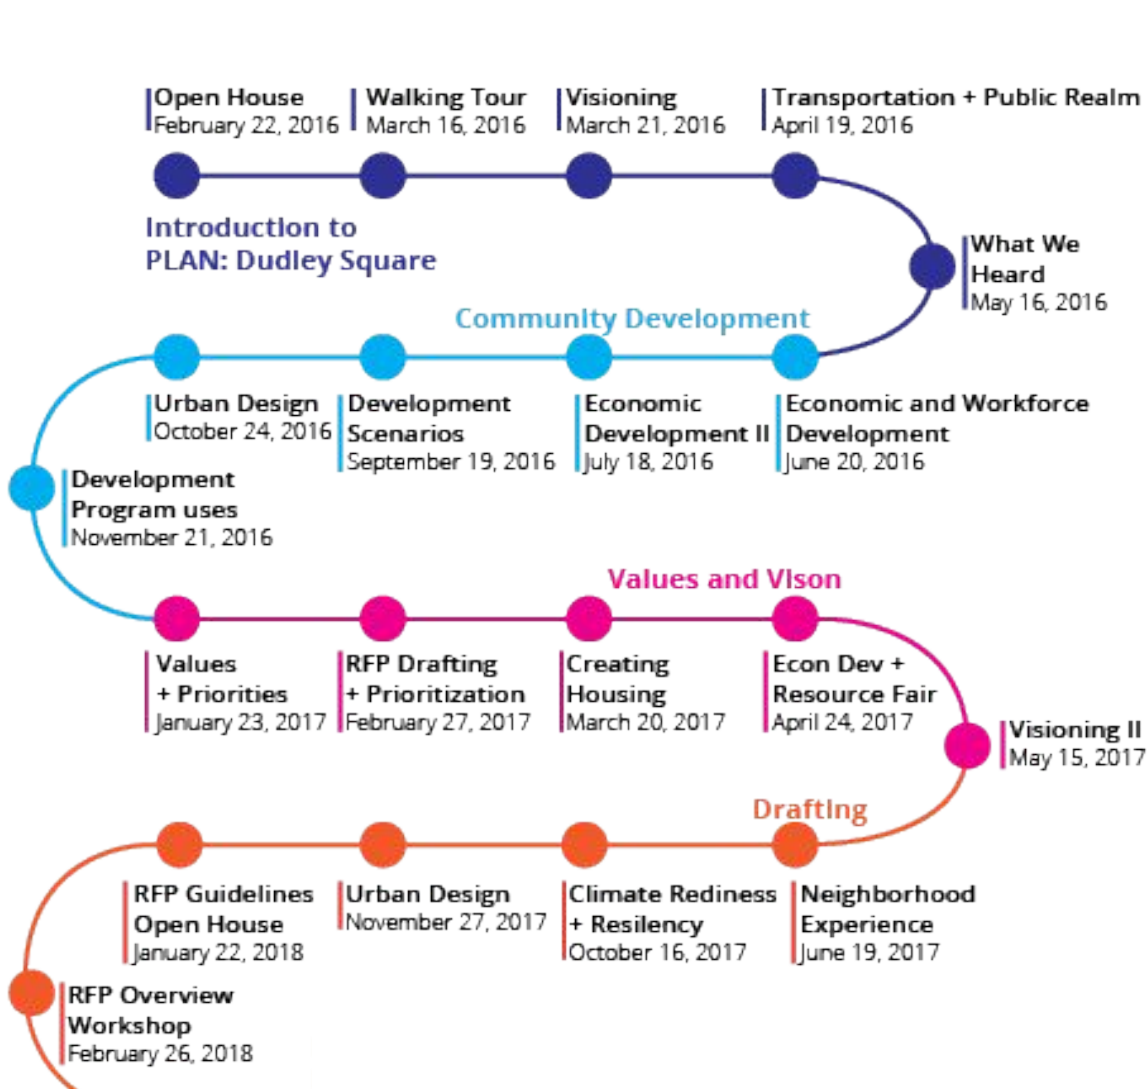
Open House
February 22, 2016

Walking Tour
March 16, 2016

Visioning
March 21, 2016

Transportation + Public Realm
April 19, 2016

Introduction to PLAN: Dudley Square

What We Heard
May 16, 2016

Community Development

Urban Design
October 24, 2016

Development Scenarios
September 19, 2016

Economic Development II
July 18, 2016

Economic and Workforce Development
June 20, 2016

Development Program uses
November 21, 2016

Values and Vison

Values + Priorities
January 23, 2017

RFP Drafting + Prioritization
February 27, 2017

Creating Housing
March 20, 2017

Econ Dev + Resource Fair
April 24, 2017

Visioning II
May 15, 2017

Drafting

RFP Guidelines Open House
January 22, 2018

Urban Design
November 27, 2017

Climate Rediness + Resilency
October 16, 2017

Neighborhood Experience
June 19, 2017

RFP Overview Workshop
February 26, 2018